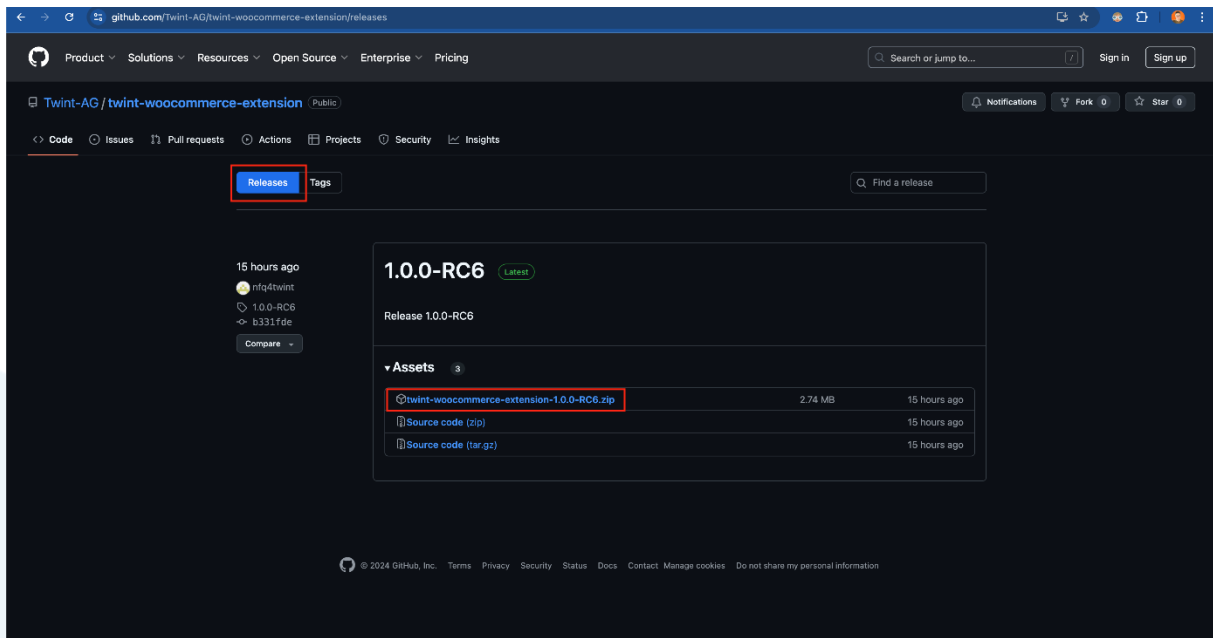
github.com/Twint-AG/twint-woocommerce-extension/releases

Product Solutions Resources Open Source Enterprise Pricing

Search or jump to... /

Sign in Sign up

Twint-AG / twint-woocommerce-extension Public

Notifications Fork 0 Star 0

Code Issues Pull requests Actions Projects Security Insights

Releases Tags

Find a release

15 hours ago
nfq4twint
1.0.0-RC6
b331fde
Compare

1.0.0-RC6 Latest

Release 1.0.0-RC6

Assets 3

| | | |
|---|---|---|
| twint-woocommerce-extension-1.0.0-RC6.zip | 2.74 MB | 15 hours ago |
| Source code (zip) | | 15 hours ago |
| Source code (tar.gz) | | 15 hours ago |

© 2024 GitHub, Inc. Terms Privacy Security Status Docs Contact Manage cookies Do not share my personal information